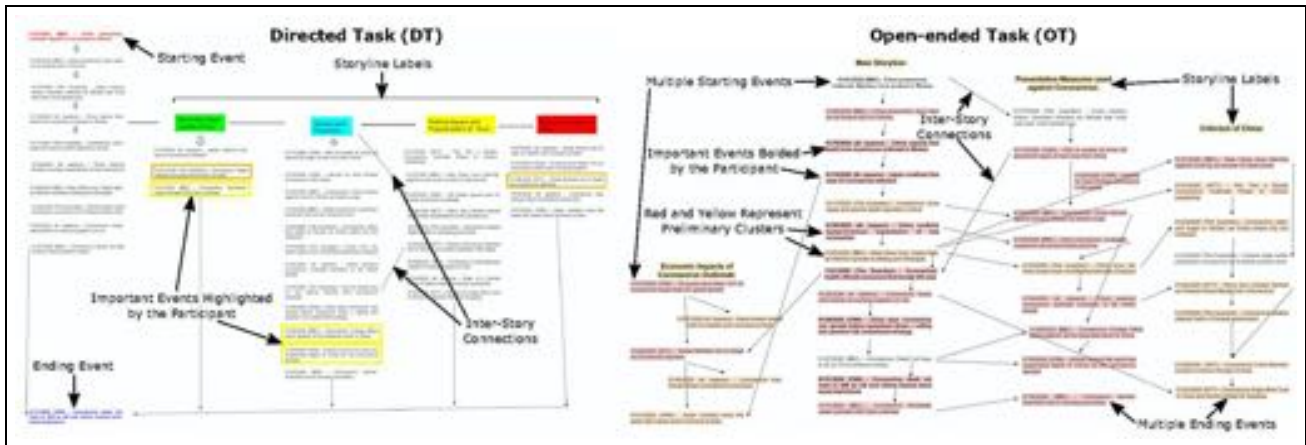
Directed Task (DT)

Starting Event

Storyline Labels

Important Events Highlighted by the Participant

Inter-Story Connections

Ending Event

Open-ended Task (OT)

Multiple Starting Events

Storyline Labels

Inter-Story Connections

Important Events Bolded by the Participant

Red and Yellow Represent Preliminary Clusters

Multiple Ending Events